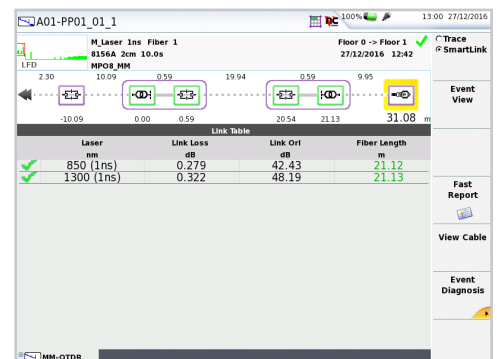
A01-PP01_01_1

100% 13:00 27/12/2016

M_Laser 1ns Fiber 1
8156A 2cm 10.0s
MPO8_MM

Floor 0 -> Floor 1
27/12/2016 12:42

LFD

Trace
SmartLink

2.30 10.09 0.59 19.94 0.59 9.95

-10.09 0.00 0.59 20.54 21.13 31.08 m

Event View

Link Table

| Laser nm | Link Loss dB | Link Orl dB | Fiber Length m |
|---|---|---|---|
| 850 (1ns) | 0.279 | 42.43 | 21.12 |
| 1300 (1ns) | 0.322 | 48.19 | 21.13 |

Fast Report

View Cable

Event Diagnosis

MM-OTDR